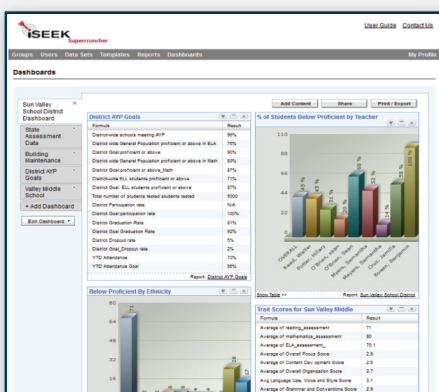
iSEEK Supercruncher

User Guide Contact Us

Groups Users Data Sets Templates Reports Dashboards My Profile

Dashboards

Sun Valley School District Dashboard

State Assessment Data

Building Maintenance

District AYP Goals

Valley Middle School

+ Add Dashboard

Edit Dashboard

Add Content Share Print / Export

District AYP Goals

| Formula | Result |
|---|---|
| Districtwide schools meeting AYP | 96% |
| District wide General Population proficient or above in ELA | 78% |
| District Goal proficient or above | 90% |
| District wide General Population proficient or above in Math | 80% |
| District Goal proficient or above_Math | 87% |
| District-wide ELL students proficient or above | 71% |
| District Goal: ELL students proficient or above | 87% |
| Total number of students tested/ students tested | 5000 |
| District Participation rate | N/A |
| District Goal participation rate | 100% |
| District Graduation Rate | 91% |
| District Goal Graduation Rate | 92% |
| District Dropout rate | 5% |
| District Goal_Dropout rate | 2% |
| YTD Attendance | 70% |
| YTD Attendance Goal | 95% |

Report: District AYP Goals

% of Students Below Proficient by Teacher

110
88
66
44
22
0

Show Table >> Report: Sun Valley School District

Below Proficient By Ethnicity

80
64
48
32
16

Trait Scores for Sun Valley Middle

| Formula | Result |
|---|---|
| Average of reading_assessment | 71 |
| Average of mathematics_assessment | 80 |
| Average of ELA_assessment_ | 79.1 |
| Average of Overall Focus Score | 2.9 |
| Average of Content Development Score | 2.9 |
| Average of Overall Organization Score | 2.7 |
| Avg Language Use, Voice and Style Score | 3.1 |
| Average of Grammar and Conventions Score | 2.9 |